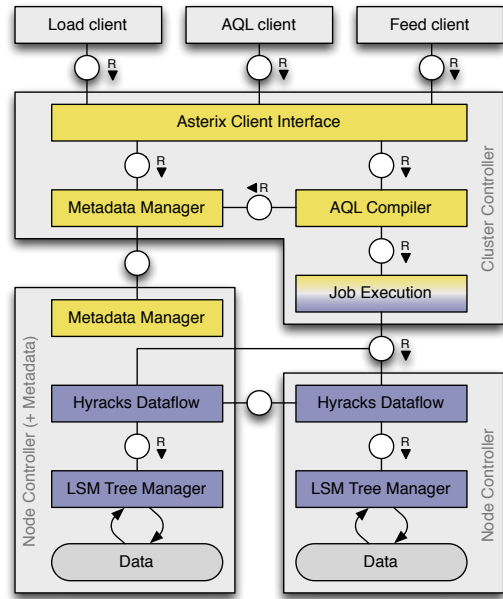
Load client
R
AQL client
R
Feed client
R
Asterix Client Interface
R
R
Metadata Manager
R
AQL Compiler
R
Job Execution
Cluster Controller
Metadata Manager
R
Hyracks Dataflow
R
LSM Tree Manager
Data
Node Controller (+ Metadata)
Hyracks Dataflow
R
LSM Tree Manager
Data
Node Controller